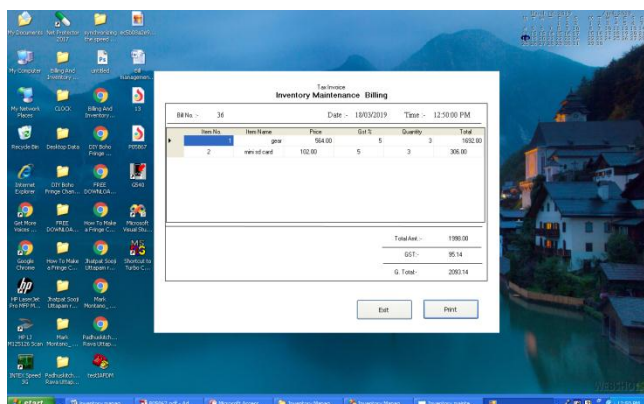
My Documents
Net Protector 2017
synchronizing the speed
ac5060a2e0...
My Computer
Billing And Inventory
untitled
Bill Management
My Network Places
CLOCK
Billing And Inventory
13
Recycle Bin
Desktop Data
DIY Boho Fringe
P85867
Internet Explorer
DIY Boho Fringe Chan...
FREE DOWNLOA...
G548
Get More Voices
FREE DOWNLOA...
How To Make a Fringe C...
Microsoft Visual Stu...
Google Chrome
How To Make a Fringe C...
Jhalpat Sood Uttapam r...
Shortcut to Turbo C...
HP LaserJet Pro MFP M...
Jhalpat Sood Uttapam r...
Mark Montano_...
HP LJ M1251 Scan
Mark Montano_...
Padhuskitch... Rava Uttap...
INTEX Speed 3G
Padhuskitch... Rava Uttap...
test3PDM

Tax Invoice
Inventory Maintenance Billing

Bill No. :- 36
Date :- 18/03/2019
Time :- 12:50:00 PM

| | Item No. | Item Name | Price | Gst % | Quantity | Total |
|---|---|---|---|---|---|---|
| ▸ | 1 | gear | 564.00 | 5 | 3 | 1692.00 |
| | 2 | mini sd card | 102.00 | 5 | 3 | 306.00 |

Total Amt :- 1998.00
GST :- 95.14
G. Total :- 2093.14

Exit
Print

start
Inventory manag...
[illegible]
Microsoft Access
Inventory Manag...
Inventory Manag...
Inventory manag...
12:50 PM